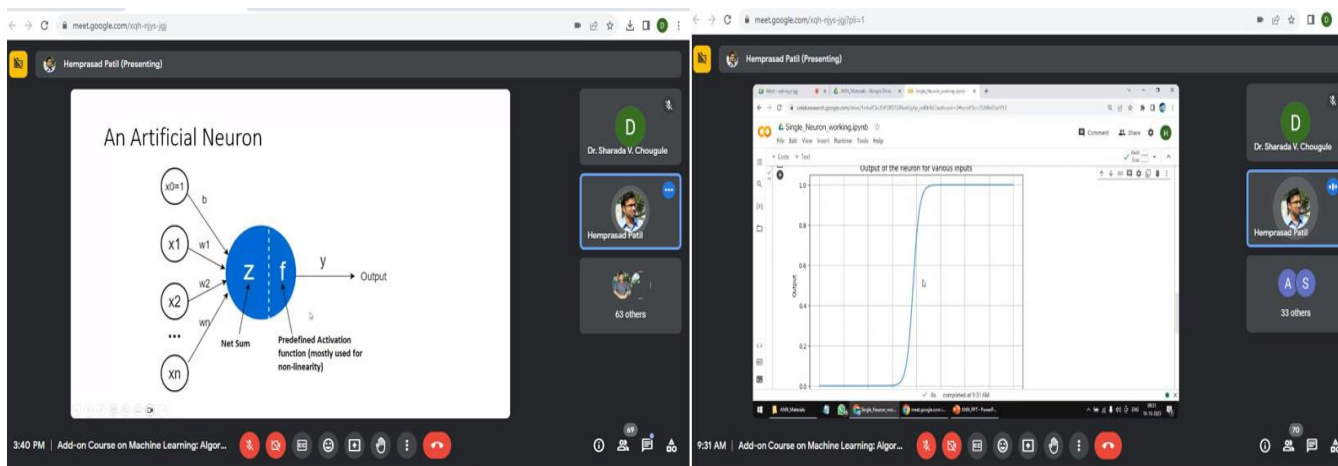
meet.google.com/xqh-njys-jgg

Hemprasad Patil (Presenting)

An Artificial Neuron

x0=1

b

x1

w1

x2

w2

...

wn

xn

z

f

y

Output

Net Sum

Predefined Activation function (mostly used for non-linearity)

D

Dr. Sharada V. Chougule

Hemprasad Patil

63 others

3:40 PM | Add-on Course on Machine Learning: Algor...

69

meet.google.com/xqh-njys-jgg?pli=1

Hemprasad Patil (Presenting)

Single_Neuron_working.ipynb

File Edit View Insert Runtime Tools Help

+ Code + Text

Comment Share

Output of the neuron for various inputs

1.0

0.8

0.6

0.4

0.2

0.0

Output

0s completed at 9:31 AM

D

Dr. Sharada V. Chougule

Hemprasad Patil

A S

33 others

9:31 AM | Add-on Course on Machine Learning: Algor...

70